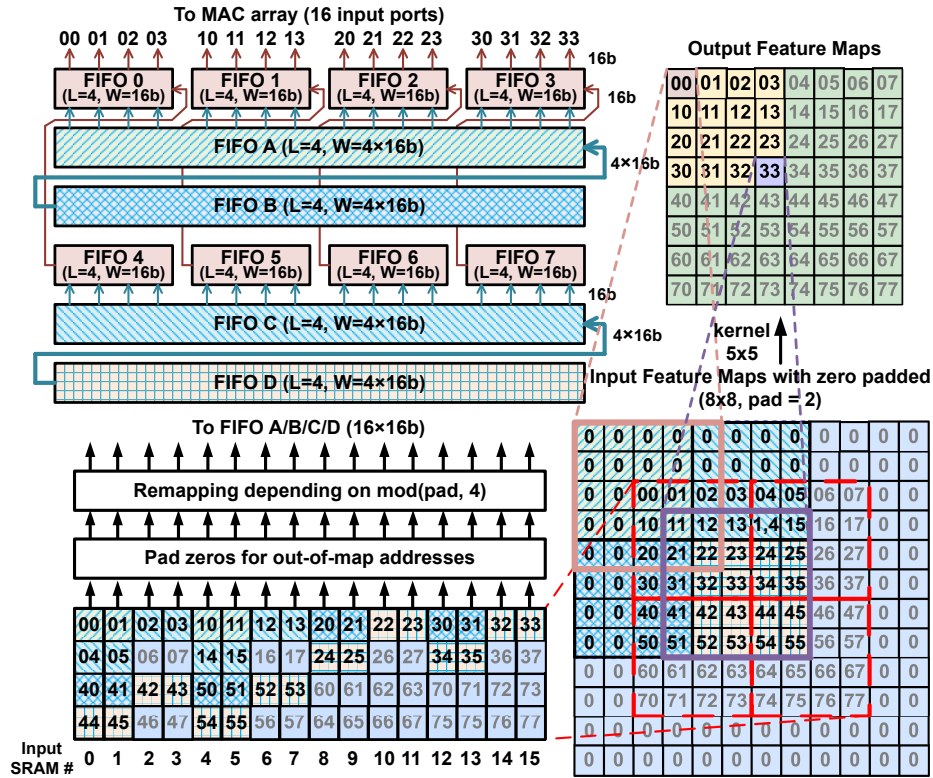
To MAC array (16 input ports)

00 01 02 03 10 11 12 13 20 21 22 23 30 31 32 33

16b

FIFO 0 (L=4, W=16b)
FIFO 1 (L=4, W=16b)
FIFO 2 (L=4, W=16b)
FIFO 3 (L=4, W=16b)

16b

FIFO A (L=4, W=4×16b)

4×16b

FIFO B (L=4, W=4×16b)

FIFO 4 (L=4, W=16b)
FIFO 5 (L=4, W=16b)
FIFO 6 (L=4, W=16b)
FIFO 7 (L=4, W=16b)

16b

FIFO C (L=4, W=4×16b)

4×16b

FIFO D (L=4, W=4×16b)

To FIFO A/B/C/D (16×16b)

Remapping depending on mod(pad, 4)

Pad zeros for out-of-map addresses

| 00 | 01 | 02 | 03 | 10 | 11 | 12 | 13 | 20 | 21 | 22 | 23 | 30 | 31 | 32 | 33 |
|---|---|---|---|---|---|---|---|---|---|---|---|---|---|---|---|
| 04 | 05 | 06 | 07 | 14 | 15 | 16 | 17 | 24 | 25 | 26 | 27 | 34 | 35 | 36 | 37 |
| 40 | 41 | 42 | 43 | 50 | 51 | 52 | 53 | 60 | 61 | 62 | 63 | 70 | 71 | 72 | 73 |
| 44 | 45 | 46 | 47 | 54 | 55 | 56 | 57 | 64 | 65 | 66 | 67 | 74 | 75 | 76 | 77 |

Input SRAM # 0 1 2 3 4 5 6 7 8 9 10 11 12 13 14 15

Output Feature Maps

| 00 | 01 | 02 | 03 | 04 | 05 | 06 | 07 |
|---|---|---|---|---|---|---|---|
| 10 | 11 | 12 | 13 | 14 | 15 | 16 | 17 |
| 20 | 21 | 22 | 23 | 24 | 25 | 26 | 27 |
| 30 | 31 | 32 | 33 | 34 | 35 | 36 | 37 |
| 40 | 41 | 42 | 43 | 44 | 45 | 46 | 47 |
| 50 | 51 | 52 | 53 | 54 | 55 | 56 | 57 |
| 60 | 61 | 62 | 63 | 64 | 65 | 66 | 67 |
| 70 | 71 | 72 | 73 | 74 | 75 | 76 | 77 |

kernel 5x5

Input Feature Maps with zero padded (8x8, pad = 2)

| 0 | 0 | 0 | 0 | 0 | 0 | 0 | 0 | 0 | 0 | 0 | 0 |
|---|---|---|---|---|---|---|---|---|---|---|---|
| 0 | 0 | 0 | 0 | 0 | 0 | 0 | 0 | 0 | 0 | 0 | 0 |
| 0 | 0 | 00 | 01 | 02 | 03 | 04 | 05 | 06 | 07 | 0 | 0 |
| 0 | 0 | 10 | 11 | 12 | 13 | 1,4 | 15 | 16 | 17 | 0 | 0 |
| 0 | 0 | 20 | 21 | 22 | 23 | 24 | 25 | 26 | 27 | 0 | 0 |
| 0 | 0 | 30 | 31 | 32 | 33 | 34 | 35 | 36 | 37 | 0 | 0 |
| 0 | 0 | 40 | 41 | 42 | 43 | 44 | 45 | 46 | 47 | 0 | 0 |
| 0 | 0 | 50 | 51 | 52 | 53 | 54 | 55 | 56 | 57 | 0 | 0 |
| 0 | 0 | 60 | 61 | 62 | 63 | 64 | 65 | 66 | 67 | 0 | 0 |
| 0 | 0 | 70 | 71 | 72 | 73 | 74 | 75 | 76 | 77 | 0 | 0 |
| 0 | 0 | 0 | 0 | 0 | 0 | 0 | 0 | 0 | 0 | 0 | 0 |
| 0 | 0 | 0 | 0 | 0 | 0 | 0 | 0 | 0 | 0 | 0 | 0 |